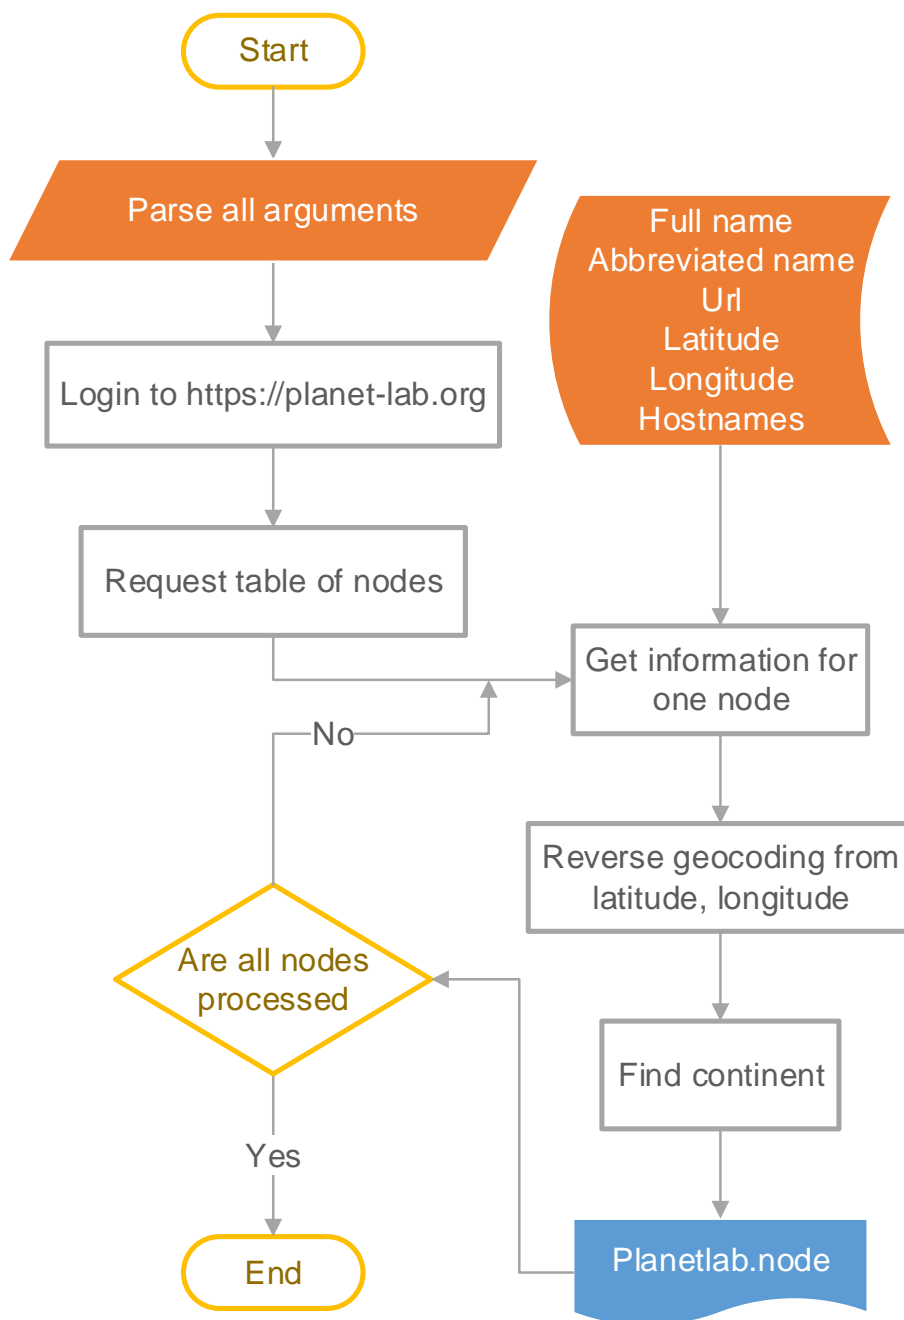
Start

Parse all arguments

Full name
Abbreviated name
Url
Latitude
Longitude
Hostnames

Login to https://planet-lab.org

Request table of nodes

Get information for one node

No

Reverse geocoding from latitude, longitude

Are all nodes processed

Find continent

Yes

End

Planetlab.node